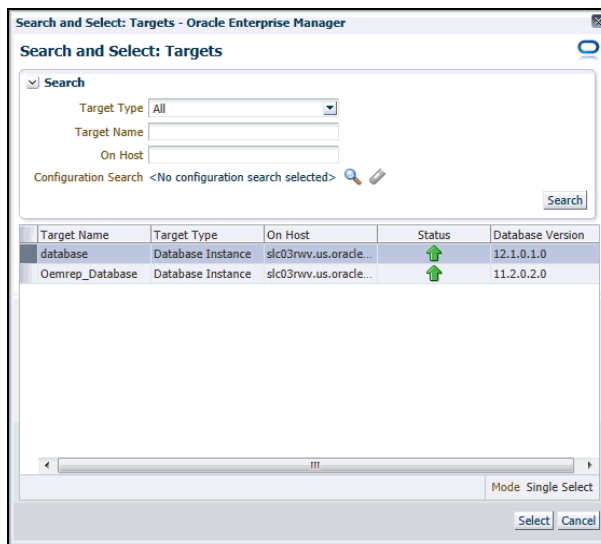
Search and Select: Targets - Oracle Enterprise Manager

Search and Select: Targets

Search

Target Type All

Target Name

On Host

Configuration Search <No configuration search selected>

Search

| Target Name | Target Type | On Host | Status | Database Version |
|---|---|---|---|---|
| database | Database Instance | slc03rwv.us.oracle... | | 12.1.0.1.0 |
| Oemrep_Database | Database Instance | slc03rwv.us.oracle... | | 11.2.0.2.0 |

Mode Single Select

Select Cancel